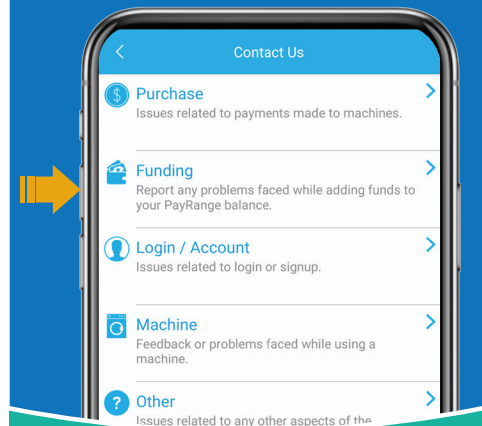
<

Contact Us

Purchase
Issues related to payments made to machines.

Funding
Report any problems faced while adding funds to your PayRange balance.

Login / Account
Issues related to login or signup.

Machine
Feedback or problems faced while using a machine.

Other
Issues related to any other aspects of the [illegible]